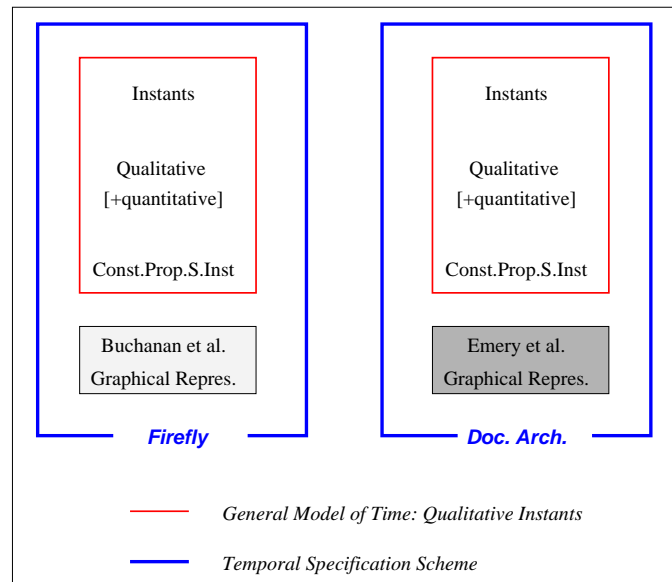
Instants

Qualitative
[+quantitative]

Const.Prop.S.Inst

Buchanan et al.
Graphical Repres.

Firefly

Instants

Qualitative
[+quantitative]

Const.Prop.S.Inst

Emery et al.
Graphical Repres.

Doc. Arch.

General Model of Time: Qualitative Instants

Temporal Specification Scheme